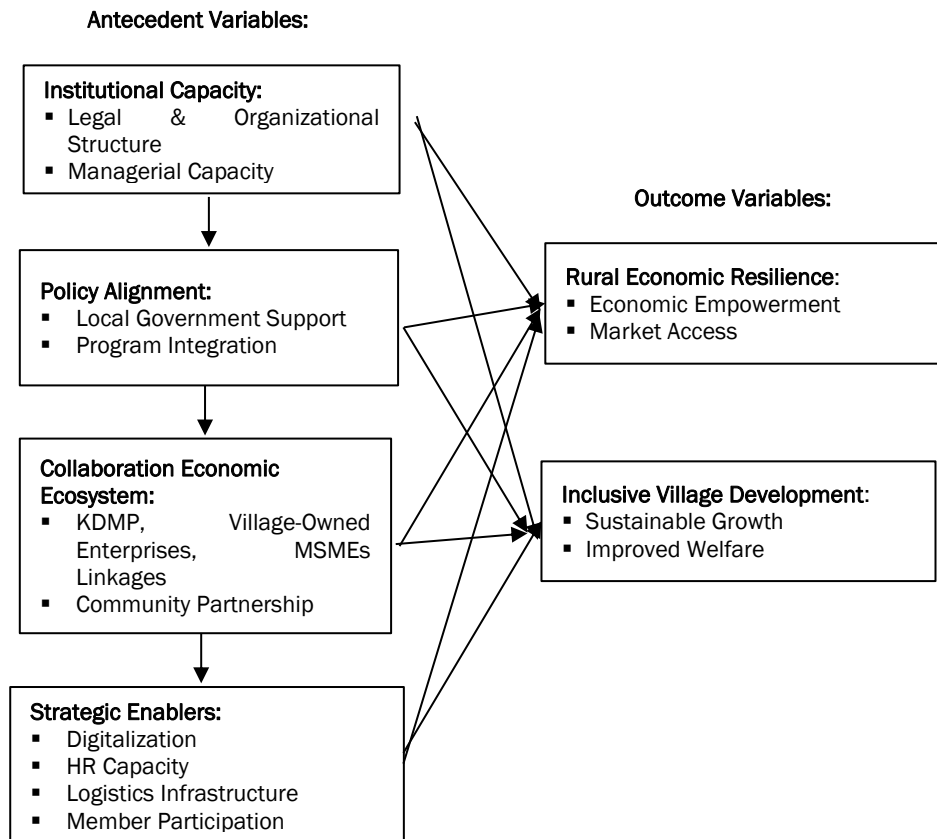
Antecedent Variables:

Institutional Capacity:
- Legal & Organizational Structure
- Managerial Capacity

Policy Alignment:
- Local Government Support
- Program Integration

Collaboration Economic Ecosystem:
- KDMP, Village-Owned Enterprises, MSMEs Linkages
- Community Partnership

Strategic Enablers:
- Digitalization
- HR Capacity
- Logistics Infrastructure
- Member Participation

Outcome Variables:

Rural Economic Resilience:
- Economic Empowerment
- Market Access

Inclusive Village Development:
- Sustainable Growth
- Improved Welfare